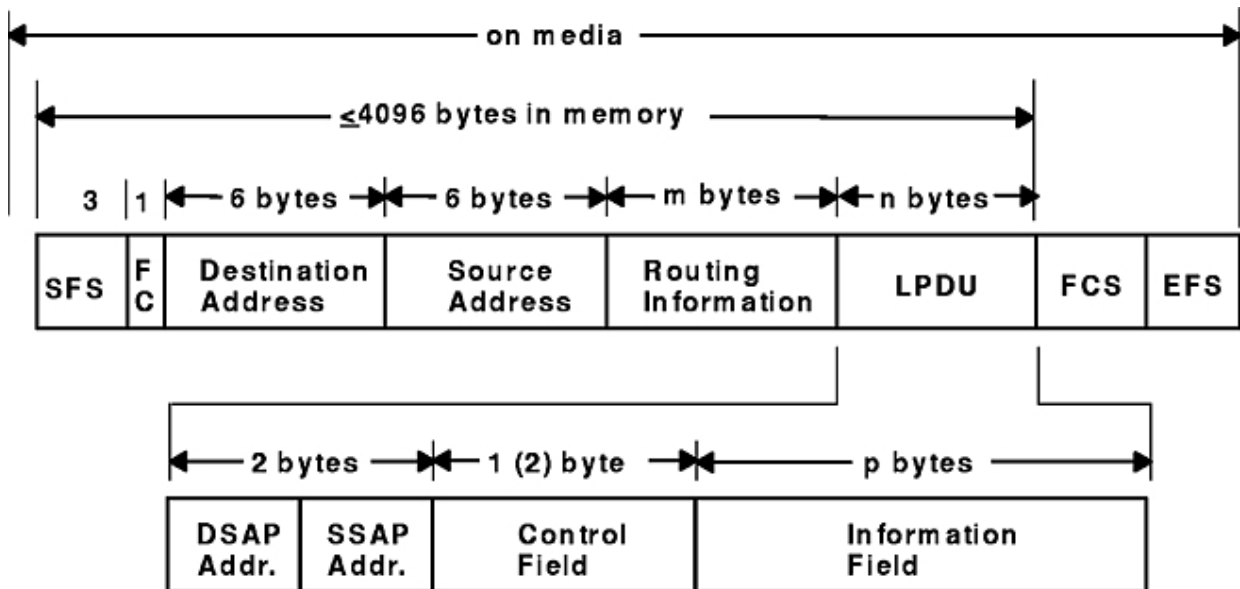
on media

$\leq$4096 bytes in memory

3 1 6 bytes 6 bytes m bytes n bytes

| SFS | F C | Destination Address | Source Address | Routing Information | LPDU | FCS | EFS |
|---|---|---|---|---|---|---|---|

2 bytes 1 (2) byte p bytes

| DSAP Addr. | SSAP Addr. | Control Field | Information Field |
|---|---|---|---|